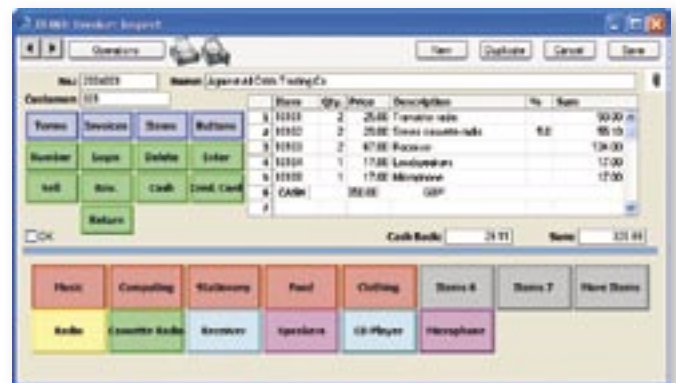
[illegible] Invoice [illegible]

Operations

New Duplicate Cancel Save

No. 2004009 Name Agapanthus Cafe Trading Co

Customer 001

| | Item | Qty. | Price | Description | % | Sum |
|---|---|---|---|---|---|---|
| 1 | 10103 | 2 | 25.00 | Transistor radio | | 50.00 |
| 2 | 10103 | 2 | 25.00 | Stereo cassette radio | 5.0 | 95.15 |
| 3 | 10103 | 2 | 67.00 | Receiver | | 134.00 |
| 4 | 10104 | 1 | 17.00 | Loudspeakers | | 17.00 |
| 5 | 10105 | 1 | 17.00 | Microphone | | 17.00 |
| 6 | CASH | | 350.00 | GBP | | |
| 7 | | | | | | |

Forms Services Items Buttons

Number Login Delete Enter

Sell Rec. Cash Cred. Card

Return

OK

Cash Back 29.11 Sum 321.89

Music Computing Stationery Food Clothing Items 6 Items 7 More Items

Radio Cassette Radio Receiver Speakers CD Player Microphone